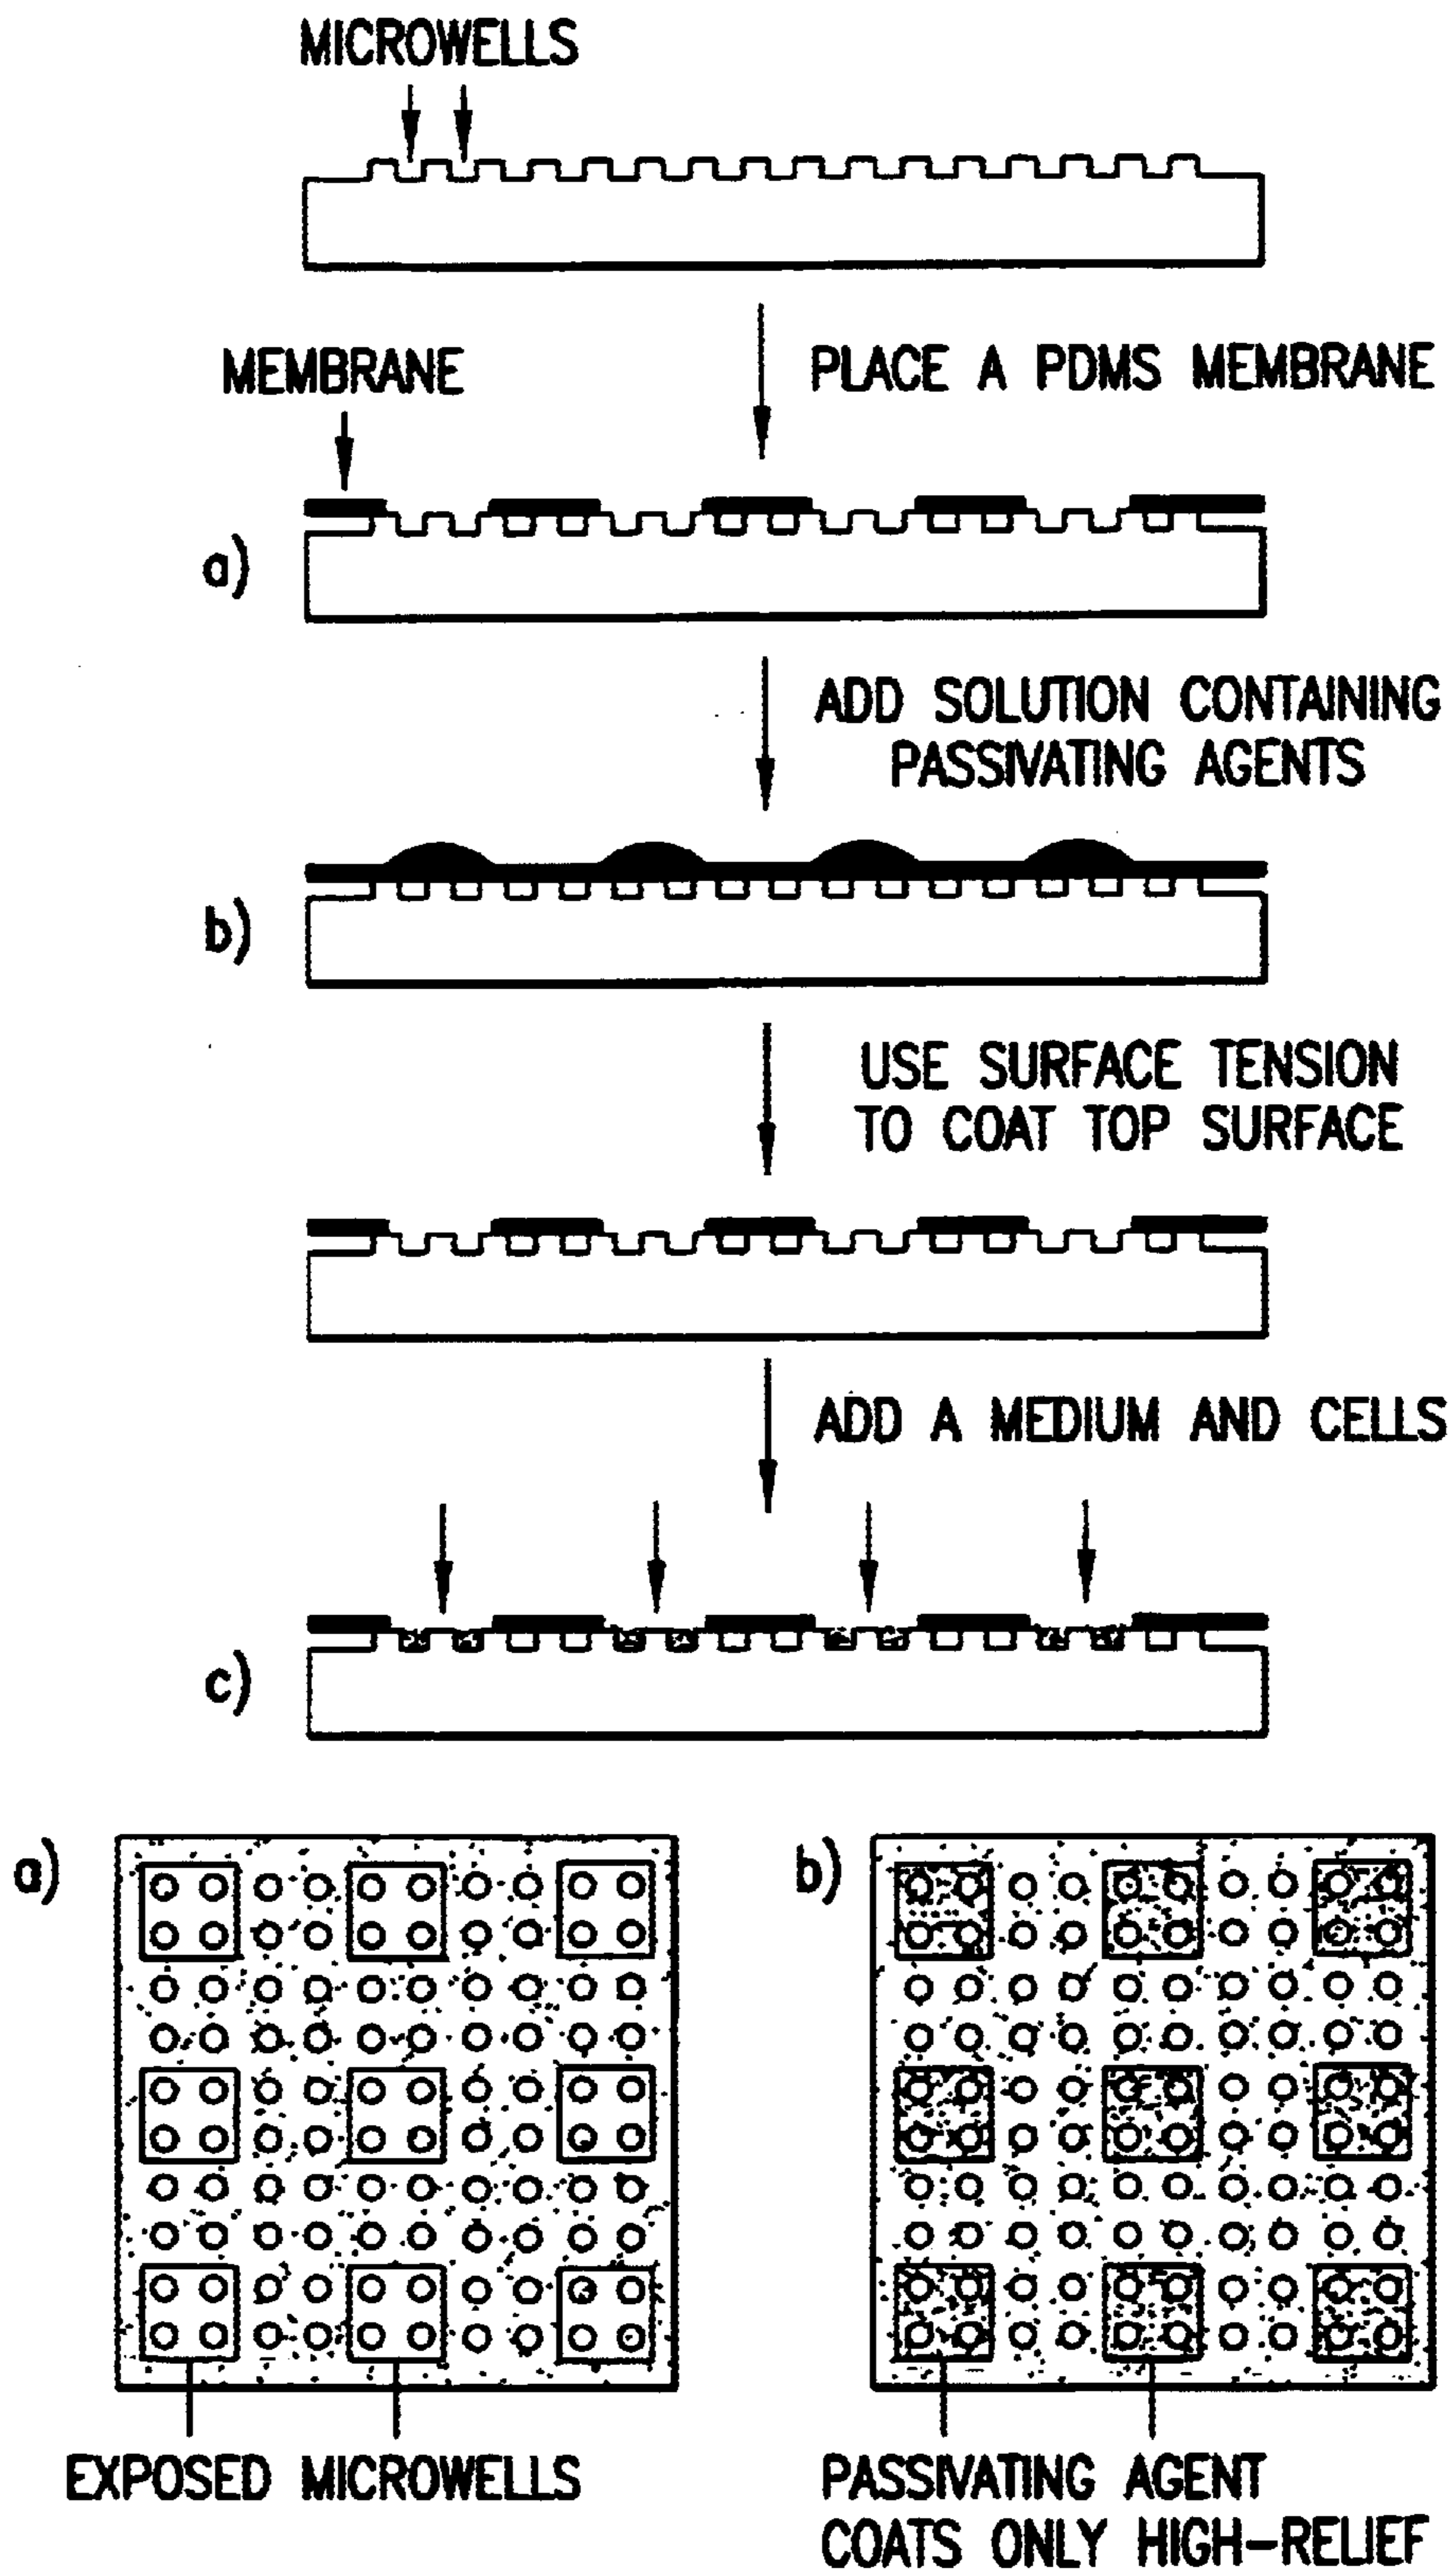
MICROWELLS

MEMBRANE

PLACE A PDMS MEMBRANE

a)

ADD SOLUTION CONTAINING PASSIVATING AGENTS

b)

USE SURFACE TENSION TO COAT TOP SURFACE

ADD A MEDIUM AND CELLS

c)

a)

b)

EXPOSED MICROWELLS

PASSIVATING AGENT COATS ONLY HIGH-RELIEF